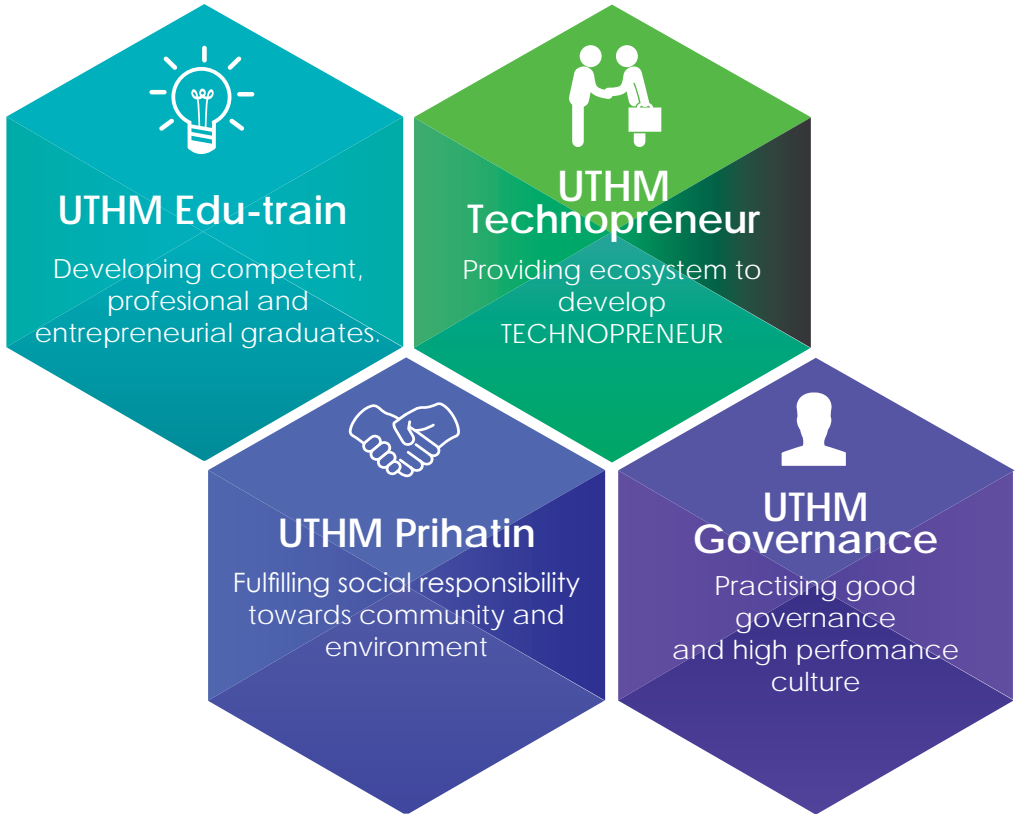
UTHM Edu-train

Developing competent, profesional and entrepreneurial graduates.

UTHM Technopreneur

Providing ecosystem to develop TECHNOPRENEUR

UTHM Prihatin

Fulfilling social responsibility towards community and environment

UTHM Governance

Practising good governance and high perfomance culture